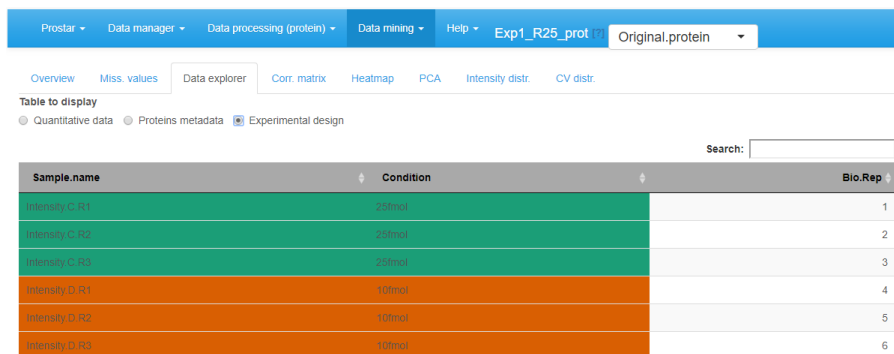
Prostar ▾ Data manager ▾ Data processing (protein) ▾ Data mining ▾ Help ▾ Exp1_R25_prot [?] Original.protein ▾

Overview Miss. values Data explorer Corr. matrix Heatmap PCA Intensity distr. CV distr.

Table to display

Quantitative data Proteins metadata Experimental design

Search:

| Sample.name | Condition | Bio.Rep |
|---|---|---|
| Intensity.C.R1 | 25fmol | 1 |
| Intensity.C.R2 | 25fmol | 2 |
| Intensity.C.R3 | 25fmol | 3 |
| Intensity.D.R1 | 10fmol | 4 |
| Intensity.D.R2 | 10fmol | 5 |
| Intensity.D.R3 | 10fmol | 6 |